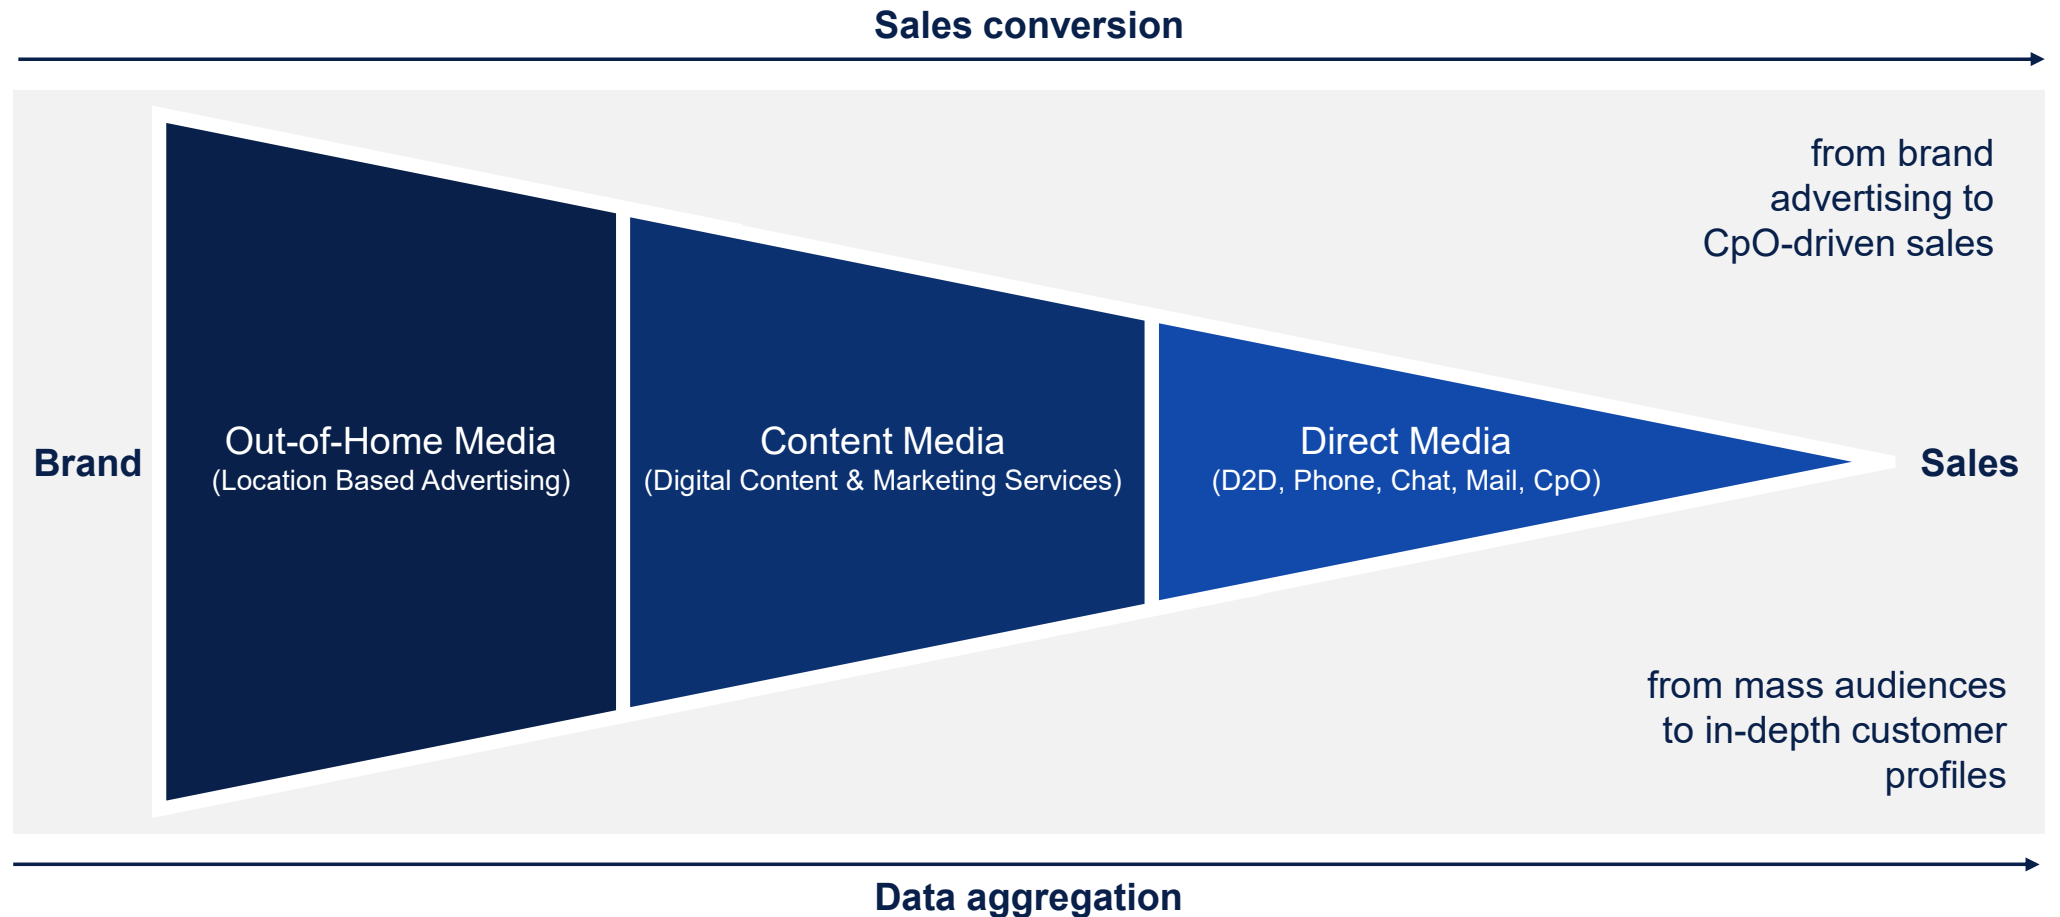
Sales conversion

from brand advertising to CpO-driven sales

Brand

Out-of-Home Media
(Location Based Advertising)

Content Media
(Digital Content & Marketing Services)

Direct Media
(D2D, Phone, Chat, Mail, CpO)

Sales

from mass audiences to in-depth customer profiles

Data aggregation